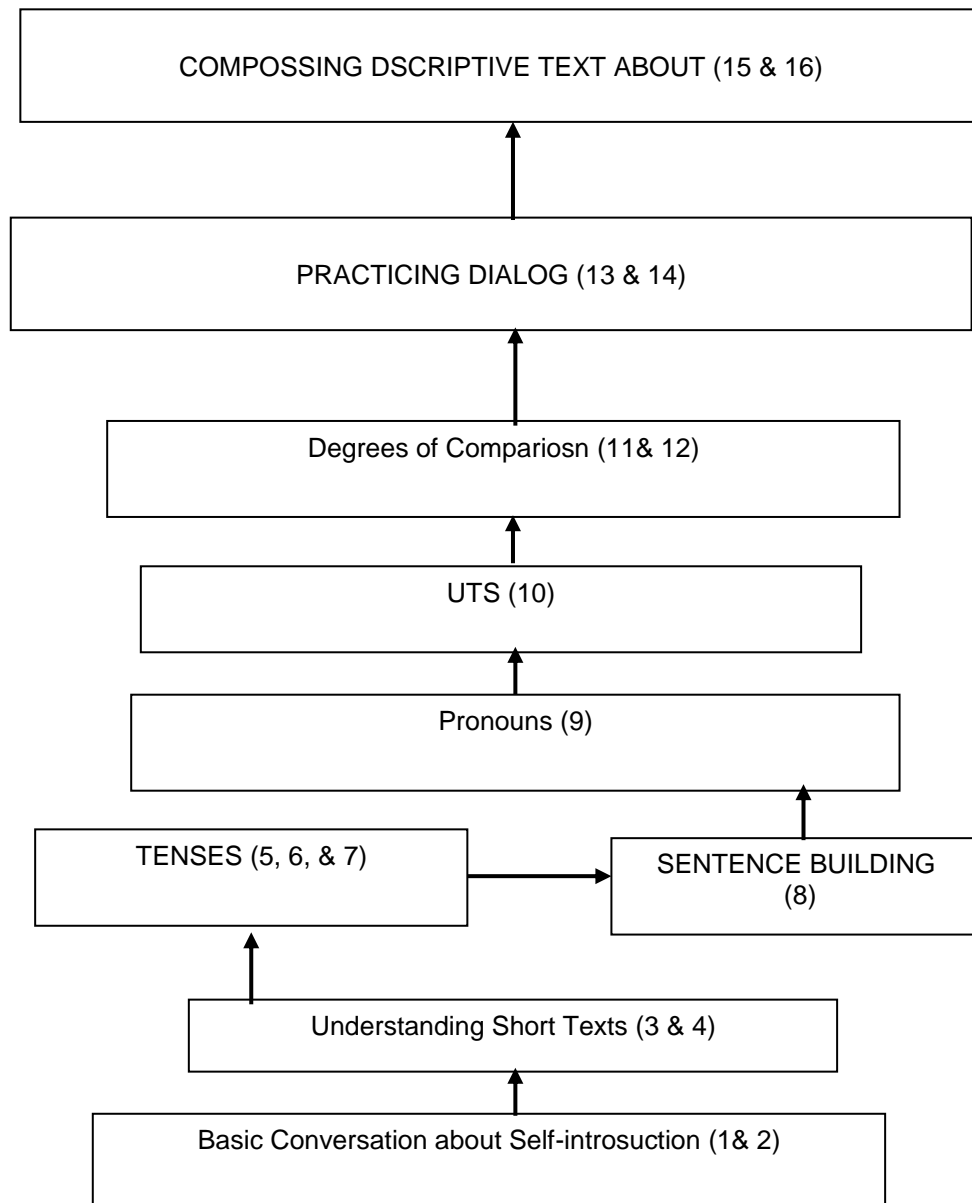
COMPOSSING DSCRIPTIVE TEXT ABOUT (15 & 16)

PRACTICING DIALOG (13 & 14)

Degrees of Compariosn (11& 12)

UTS (10)

Pronouns (9)

TENSES (5, 6, & 7)

SENTENCE BUILDING (8)

Understanding Short Texts (3 & 4)

Basic Conversation about Self-introsuction (1& 2)